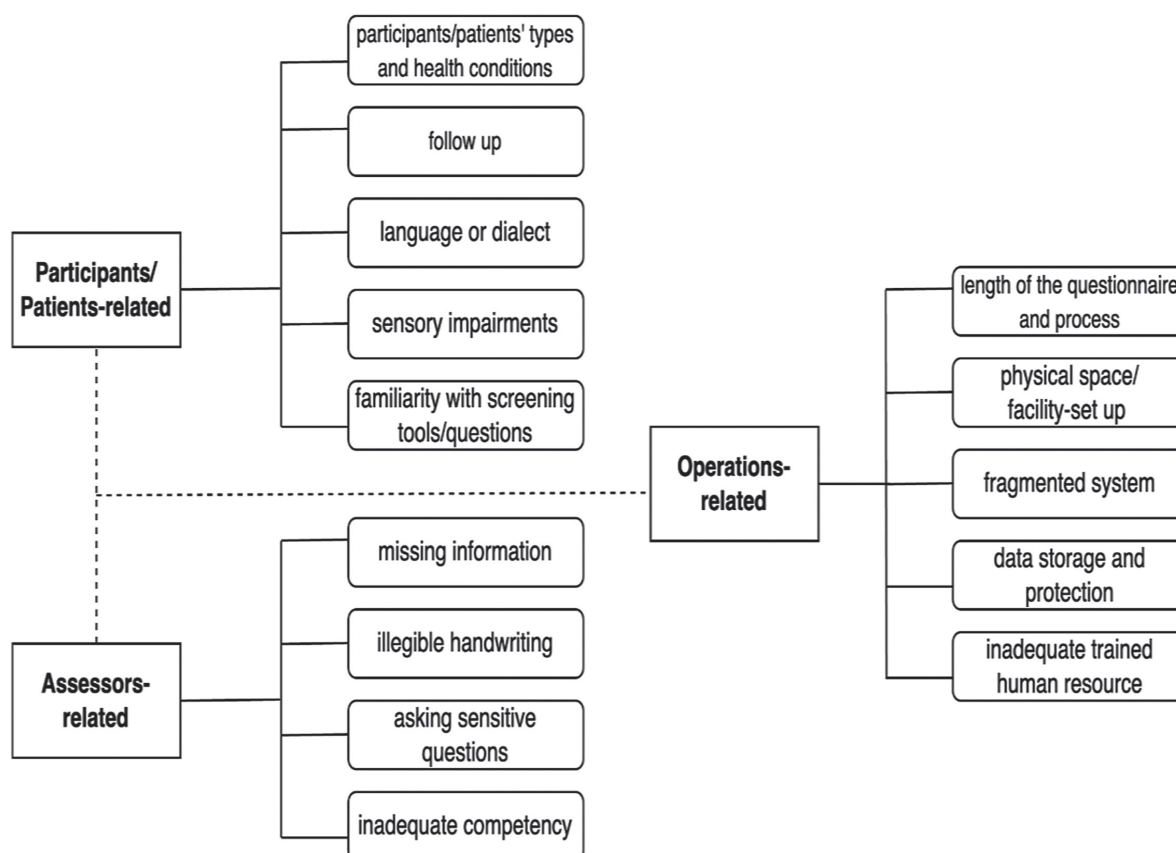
Participants/ Patients-related

participants/patients' types and health conditions

follow up

language or dialect

sensory impairments

familiarity with screening tools/questions

Assessors-related

missing information

illegible handwriting

asking sensitive questions

inadequate competency

Operations-related

length of the questionnaire and process

physical space/ facility-set up

fragmented system

data storage and protection

inadequate trained human resource